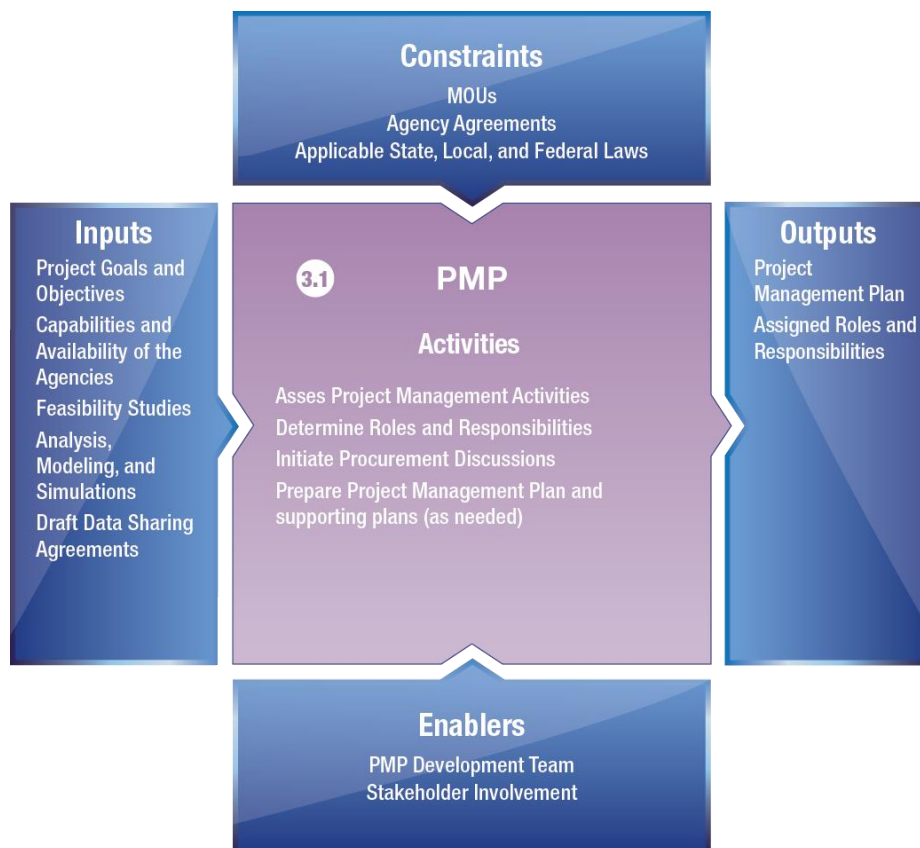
Constraints
MOUs
Agency Agreements
Applicable State, Local, and Federal Laws

Inputs
Project Goals and Objectives
Capabilities and Availability of the Agencies
Feasibility Studies
Analysis, Modeling, and Simulations
Draft Data Sharing Agreements

3.1 PMP

Activities
Asses Project Management Activities
Determine Roles and Responsibilities
Initiate Procurement Discussions
Prepare Project Management Plan and supporting plans (as needed)

Outputs
Project Management Plan
Assigned Roles and Responsibilities

Enablers
PMP Development Team
Stakeholder Involvement